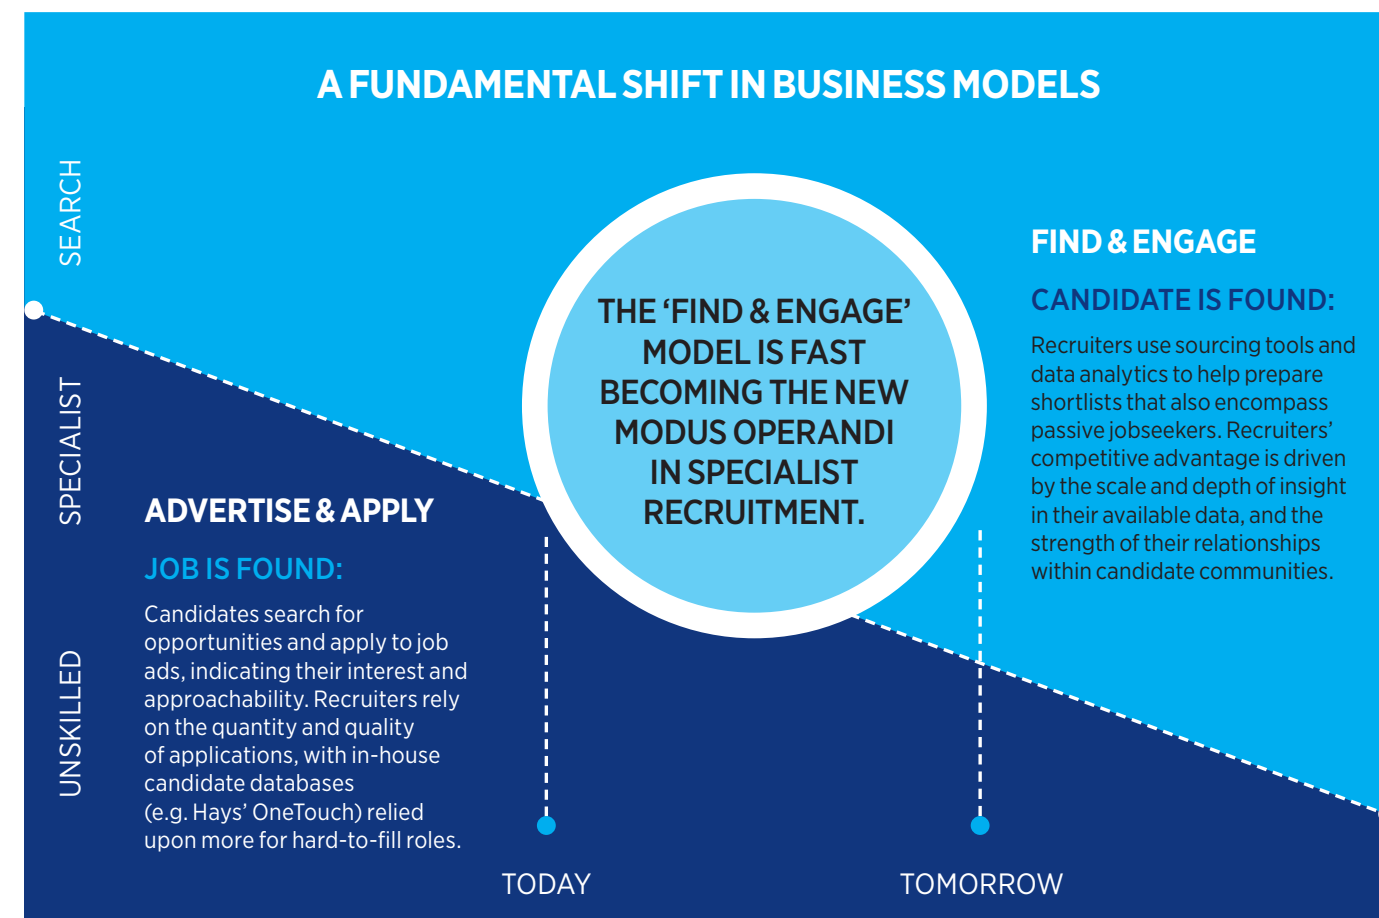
A FUNDAMENTAL SHIFT IN BUSINESS MODELS

SEARCH

SPECIALIST

UNSKILLED

THE 'FIND & ENGAGE' MODEL IS FAST BECOMING THE NEW MODUS OPERANDI IN SPECIALIST RECRUITMENT.

FIND & ENGAGE

CANDIDATE IS FOUND:

Recruiters use sourcing tools and data analytics to help prepare shortlists that also encompass passive jobseekers. Recruiters' competitive advantage is driven by the scale and depth of insight in their available data, and the strength of their relationships within candidate communities.

ADVERTISE & APPLY

JOB IS FOUND:

Candidates search for opportunities and apply to job ads, indicating their interest and approachability. Recruiters rely on the quantity and quality of applications, with in-house candidate databases (e.g. Hays' OneTouch) relied upon more for hard-to-fill roles.

TODAY

TOMORROW